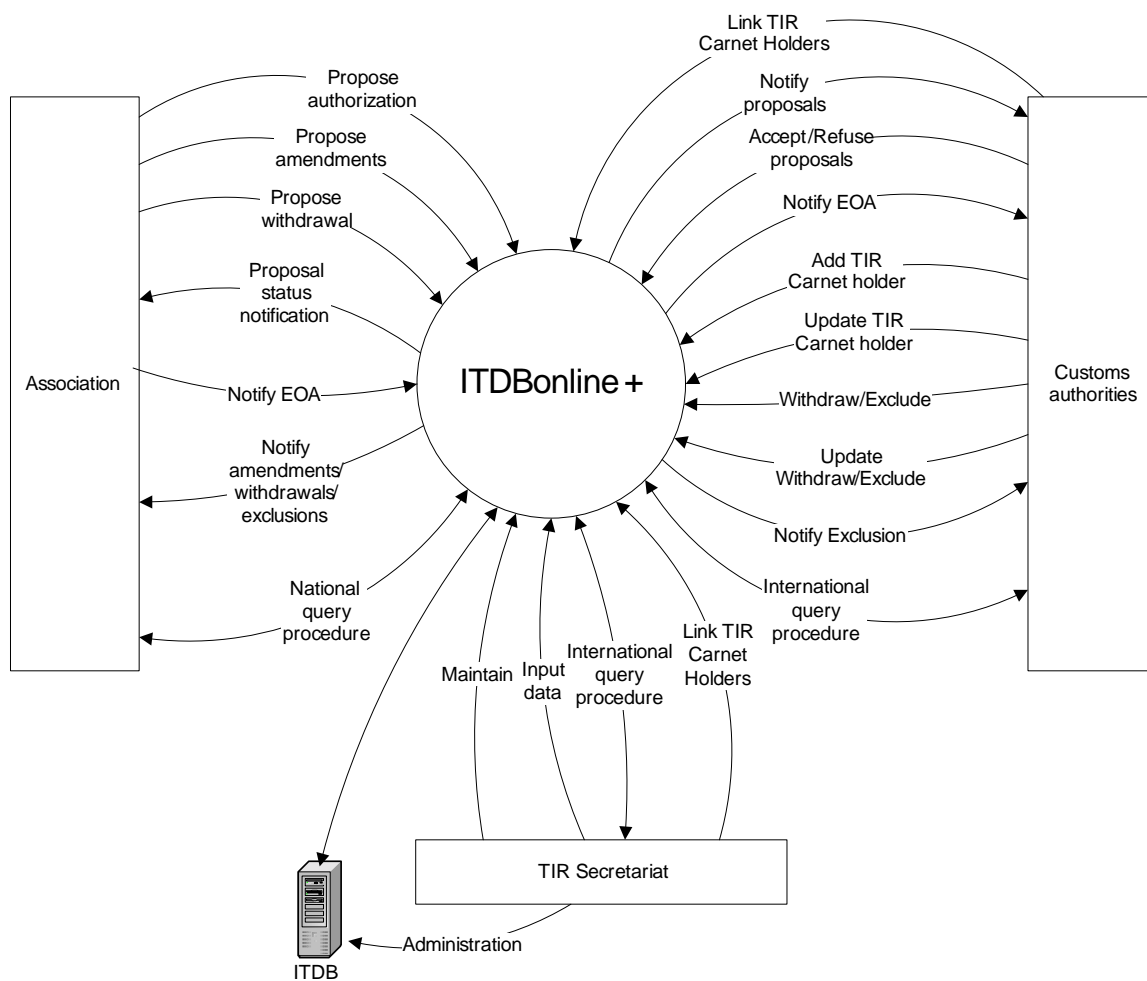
Link TIR Carnet Holders

Propose authorization

Notify proposals

Propose amendments

Accept/Refuse proposals

Propose withdrawal

Notify EOA

Proposal status notification

Add TIR Carnet holder

Update TIR Carnet holder

Association

Notify EOA

ITDBonline +

Withdraw/Exclude

Customs authorities

Notify amendments/ withdrawals/ exclusions

Update Withdraw/Exclude

Notify Exclusion

National query procedure

International query procedure

Maintain

Input data

International query procedure

Link TIR Carnet Holders

TIR Secretariat

Administration

ITDB